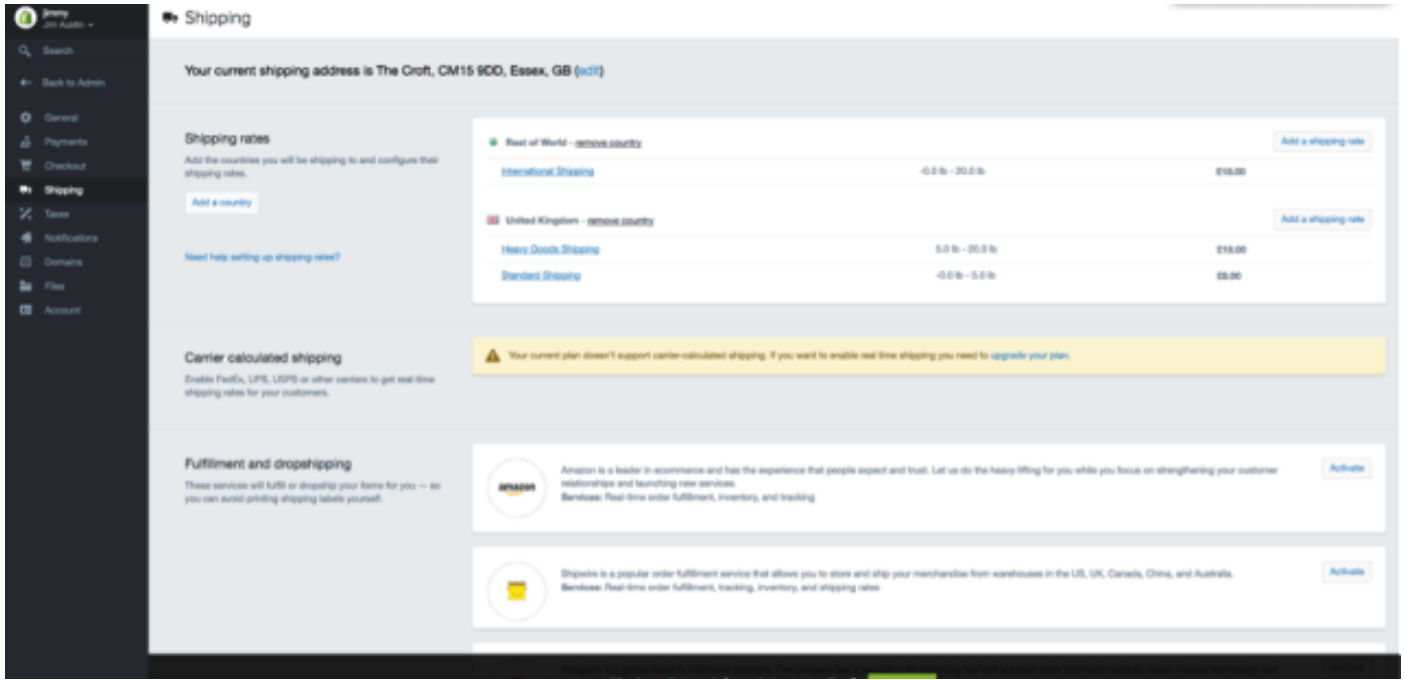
jimmy
Jim Austin

Search

Back to Admin

General
Payments
Checkout
Shipping
Taxes
Notifications
Domains
Files
Account

Shipping

Your current shipping address is The Croft, CM15 9DD, Essex, GB (edit)

Shipping rates

Add the countries you will be shipping to and configure their shipping rates.

Add a country

Need help setting up shipping rates?

Rest of World - remove country

Add a shipping rate

| | | |
|---|---|---|
| International Shipping | -0.0 lb - 20.0 lb | £15.00 |

United Kingdom - remove country

Add a shipping rate

| | | |
|---|---|---|
| Heavy Goods Shipping | 5.0 lb - 20.0 lb | £15.00 |
| Standard Shipping | -0.0 lb - 5.0 lb | £5.00 |

Carrier calculated shipping

Enable FedEx, UPS, USPS or other carriers to get real-time shipping rates for your customers.

Your current plan doesn't support carrier-calculated shipping. If you want to enable real time shipping you need to upgrade your plan.

Fulfillment and dropshipping

These services will fulfill or dropship your items for you — so you can avoid printing shipping labels yourself.

amazon

Amazon is a leader in ecommerce and has the experience that people expect and trust. Let us do the heavy lifting for you while you focus on strengthening your customer relationships and launching new services.
Services: Real-time order fulfillment, inventory, and tracking

Activate

Shipwire is a popular order fulfillment service that allows you to store and ship your merchandise from warehouses in the US, UK, Canada, China, and Australia.
Services: Real-time order fulfillment, tracking, inventory, and shipping rates

Activate

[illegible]